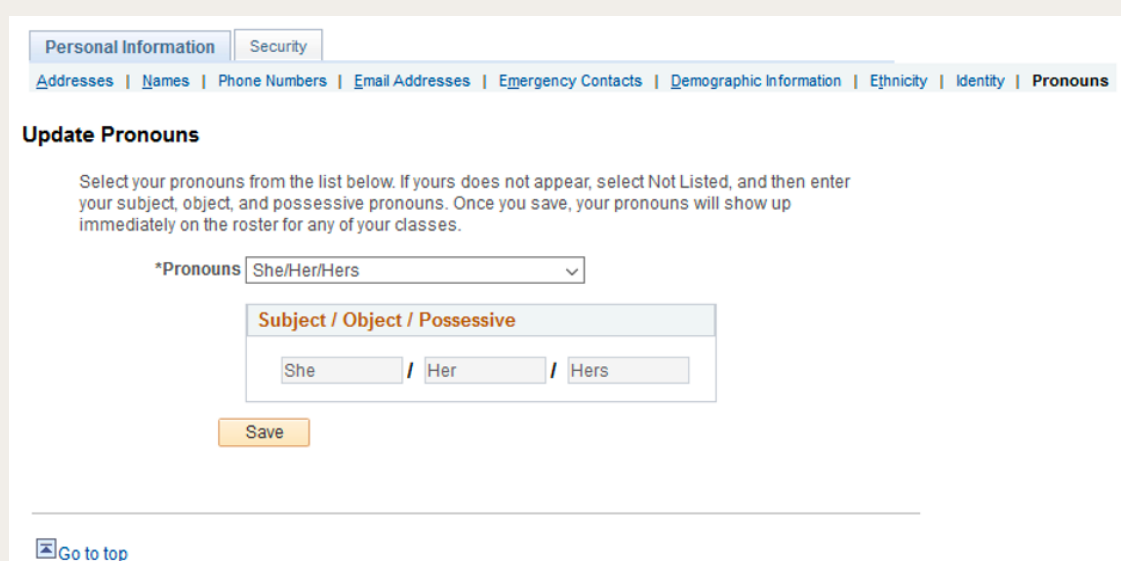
Personal Information Security

Addresses | Names | Phone Numbers | Email Addresses | Emergency Contacts | Demographic Information | Ethnicity | Identity | Pronouns

Update Pronouns

Select your pronouns from the list below. If yours does not appear, select Not Listed, and then enter your subject, object, and possessive pronouns. Once you save, your pronouns will show up immediately on the roster for any of your classes.

*Pronouns She/Her/Hers

Subject / Object / Possessive

She / Her / Hers

Save

Go to top